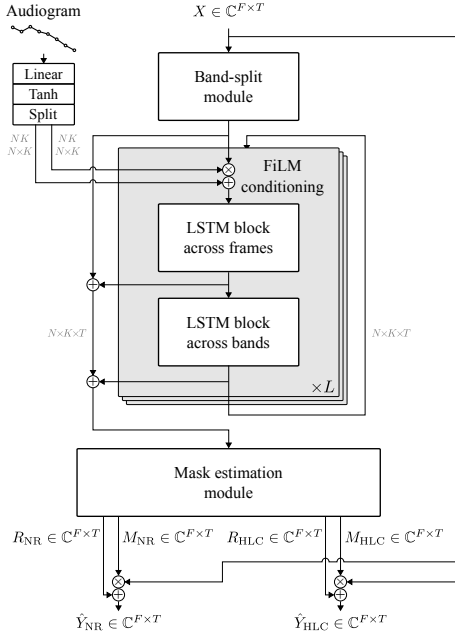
Audiogram

$X \in \mathbb{C}^{F\times T}$

Linear
Tanh
Split

Band-split module

$NK$
$N\times K$

$NK$
$N\times K$

FiLM conditioning

LSTM block across frames

$N\times K\times T$

LSTM block across bands

$N\times K\times T$

$\times L$

Mask estimation module

$R_{\mathrm{NR}} \in \mathbb{C}^{F\times T}$

$M_{\mathrm{NR}} \in \mathbb{C}^{F\times T}$

$R_{\mathrm{HLC}} \in \mathbb{C}^{F\times T}$

$M_{\mathrm{HLC}} \in \mathbb{C}^{F\times T}$

$\hat{Y}_{\mathrm{NR}} \in \mathbb{C}^{F\times T}$

$\hat{Y}_{\mathrm{HLC}} \in \mathbb{C}^{F\times T}$